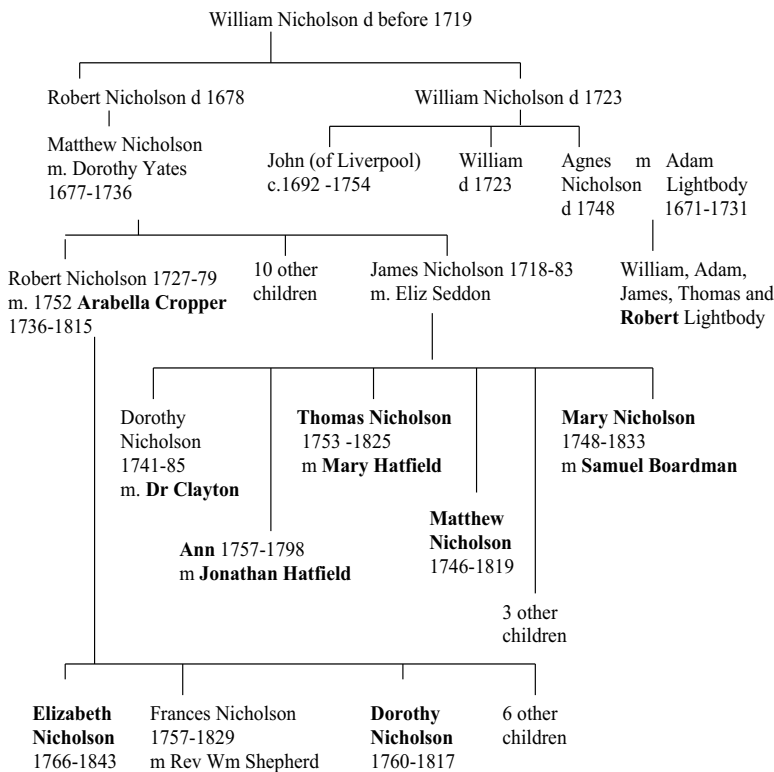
William Nicholson d before 1719

Robert Nicholson d 1678

Matthew Nicholson
m. Dorothy Yates
1677-1736

William Nicholson d 1723

John (of Liverpool)
c.1692 -1754

William
d 1723

Agnes Nicholson
d 1748

m

Adam Lightbody
1671-1731

William, Adam, James, Thomas and **Robert** Lightbody

Robert Nicholson 1727-79
m. 1752 **Arabella Cropper**
1736-1815

10 other children

James Nicholson 1718-83
m. Eliz Seddon

Dorothy Nicholson
1741-85
m. **Dr Clayton**

**Ann** 1757-1798
m **Jonathan Hatfield**

**Thomas Nicholson**
1753 -1825
m **Mary Hatfield**

**Matthew Nicholson**
1746-1819

3 other children

**Mary Nicholson**
1748-1833
m **Samuel Boardman**

**Elizabeth Nicholson**
1766-1843

Frances Nicholson
1757-1829
m Rev Wm Shepherd

**Dorothy Nicholson**
1760-1817

6 other children